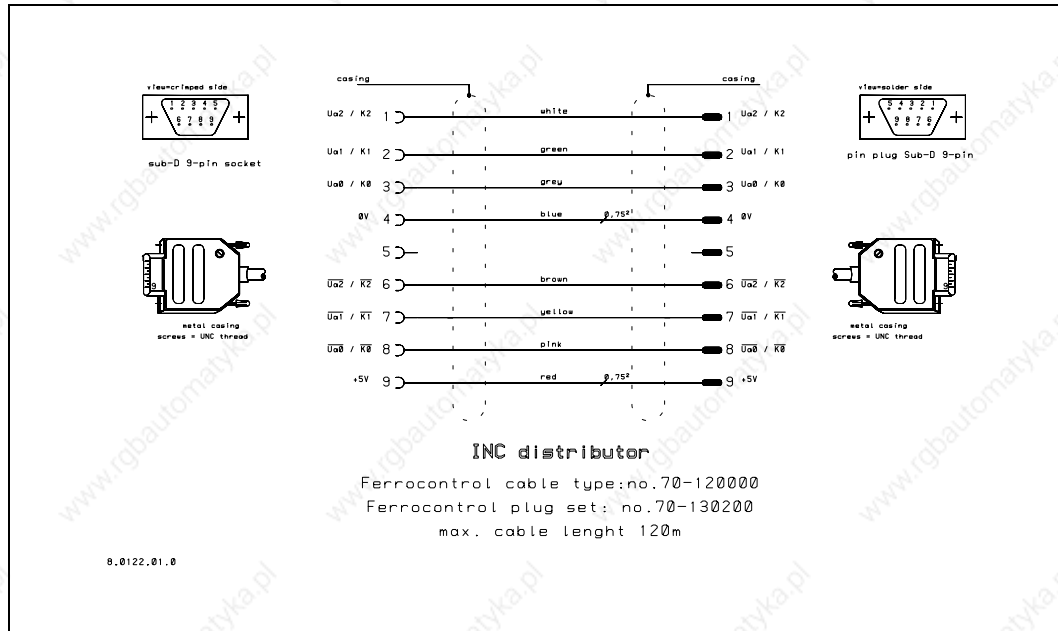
view=crimped side

1 2 3 4 5
6 7 8 9

sub-D 9-pin socket

casing

Ua2 / K2 1
Ua1 / K1 2
Ua0 / K0 3
0V 4
5
$\overline{Ua2}$ / $\overline{K2}$ 6
$\overline{Ua1}$ / $\overline{K1}$ 7
$\overline{Ua0}$ / $\overline{K0}$ 8
+5V 9

white
green
grey
blue $0,75^2$
brown
yellow
pink
red $0,75^2$

casing

1 Ua2 / K2
2 Ua1 / K1
3 Ua0 / K0
4 0V
5
6 $\overline{Ua2}$ / $\overline{K2}$
7 $\overline{Ua1}$ / $\overline{K1}$
8 $\overline{Ua0}$ / $\overline{K0}$
9 +5V

view=solder side

5 4 3 2 1
9 8 7 6

pin plug Sub-D 9-pin

metal casing
screws = UNC thread

metal casing
screws = UNC thread

INC distributor

Ferrocontrol cable type:no.70-120000
Ferrocontrol plug set: no.70-130200
max. cable lenght 120m

8.0122.01.0

www.rgbautomatyka.pl